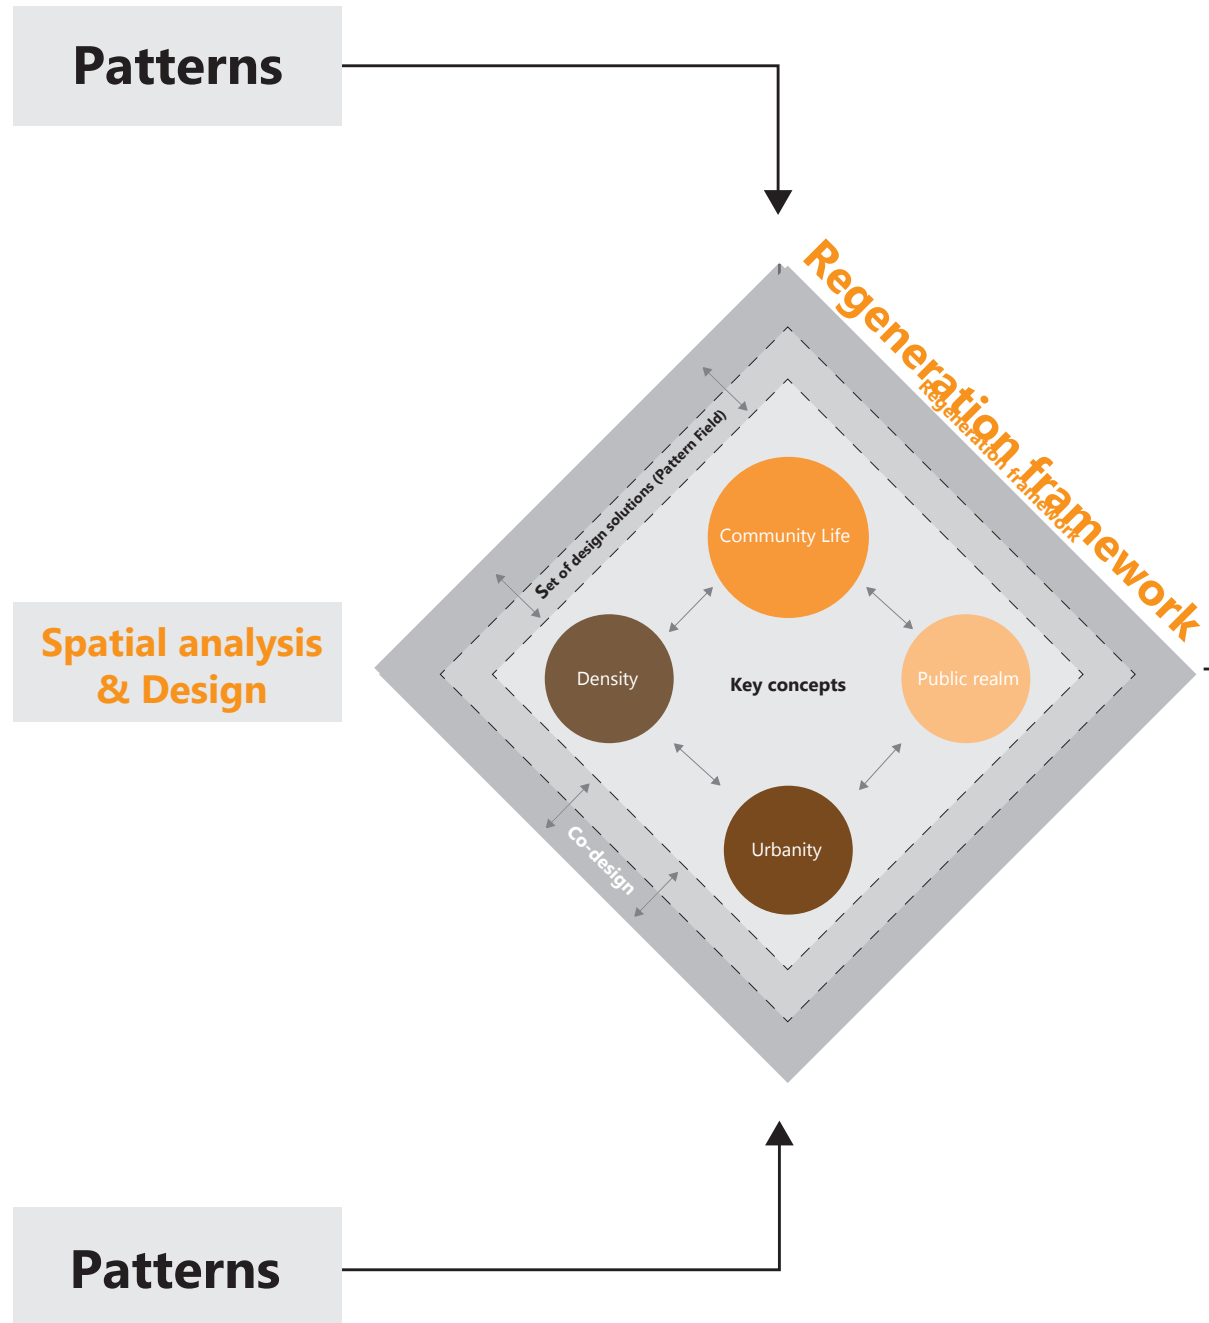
Patterns

Regeneration framework

Regeneration framework

Set of design solutions (Pattern Field)

Spatial analysis & Design

Community Life

Density

Key concepts

Public realm

Urbanity

Co-design

Patterns